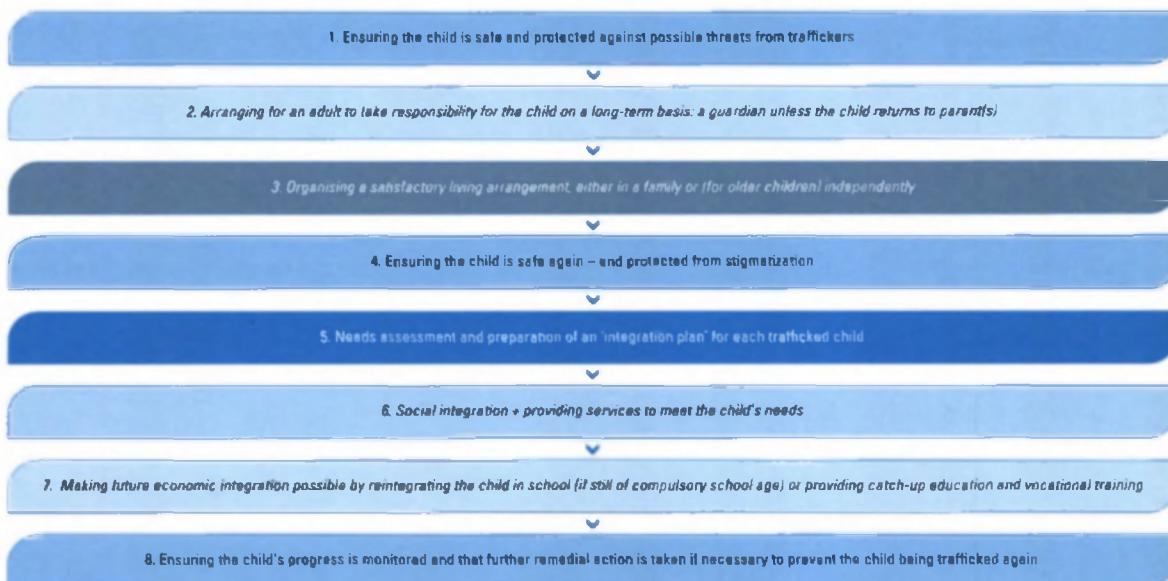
1. Ensuring the child is safe and protected against possible threats from traffickers

2. Arranging for an adult to take responsibility for the child on a long-term basis: a guardian unless the child returns to parent(s)

3. Organising a satisfactory living arrangement, either in a family or (for older children) independently

4. Ensuring the child is safe again – and protected from stigmatization

5. Needs assessment and preparation of an 'integration plan' for each trafficked child

6. Social integration + providing services to meet the child's needs

7. Making future economic integration possible by reintegrating the child in school (if still of compulsory school age) or providing catch-up education and vocational training

8. Ensuring the child's progress is monitored and that further remedial action is taken if necessary to prevent the child being trafficked again